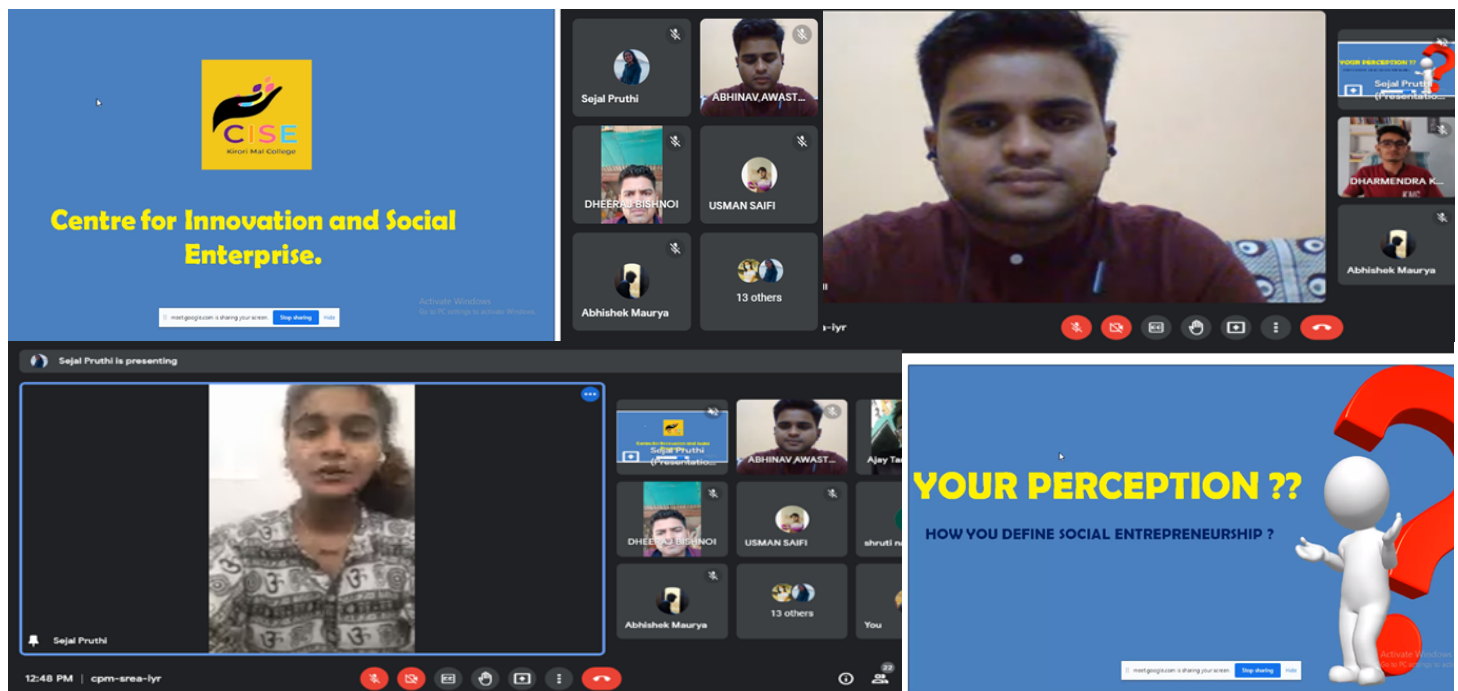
CISE
Kirori Mal College

Centre for Innovation and Social Enterprise.

meet.google.com is sharing your screen. Stop sharing Hide

Activate Windows
Go to PC settings to activate Windows.

Sejal Pruthi
ABHINAV AWAST...
DHEERAJ BISHNOI
USMAN SAIFI
Abhishek Maurya
13 others

a-iyr

YOUR PERCEPTION ??
Sejal Pruthi (Presentatio...
DHARMENDRA K...
Abhishek Maurya

Sejal Pruthi is presenting

Sejal Pruthi

Centre for Innovation and Social Enterprise
Sejal Pruthi (Presentatio...
ABHINAV AWAST...
Ajay Ta...
DHEERAJ BISHNOI
USMAN SAIFI
shruti n...
Abhishek Maurya
13 others
You

12:48 PM | cpm-srea-iyr

22

YOUR PERCEPTION ??

HOW YOU DEFINE SOCIAL ENTREPRENEURSHIP ?

meet.google.com is sharing your screen. Stop sharing Hide

Activate Windows
Go to PC settings to activate Windows.